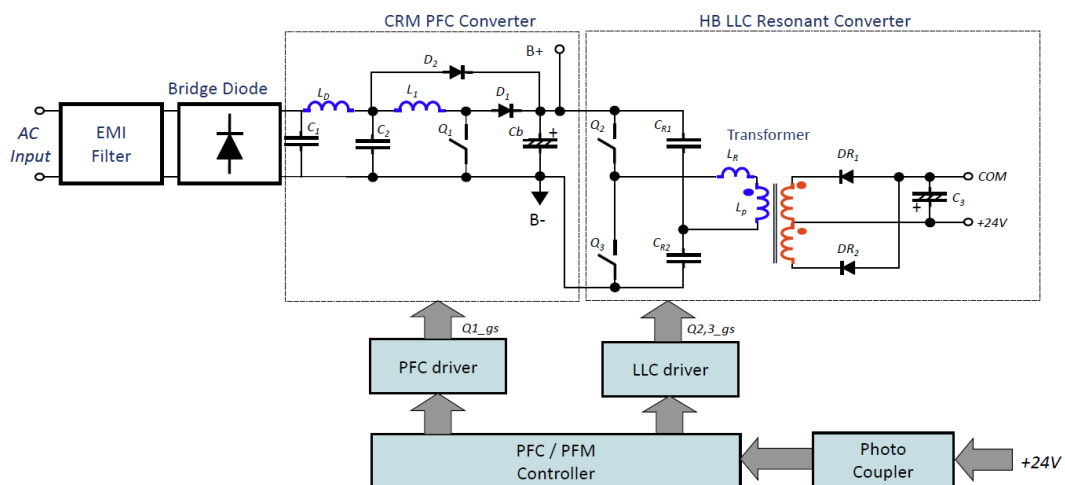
CRM PFC Converter

HB LLC Resonant Converter

AC Input

EMI Filter

Bridge Diode

$L_D$

$C_1$

$C_2$

$D_2$

$L_1$

$Q_1$

$D_1$

Cb

B+

B-

$Q_2$

$C_{R1}$

$Q_3$

$C_{R2}$

Transformer

$L_R$

$L_p$

$DR_1$

$DR_2$

$C_3$

COM

+24V

Q1_gs

Q2,3_gs

PFC driver

LLC driver

PFC / PFM Controller

Photo Coupler

+24V